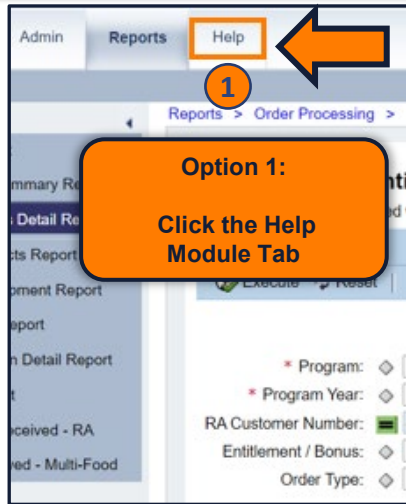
Admin Reports Help

1

Reports > Order Processing >

Option 1:

Click the Help Module Tab

mmary Re
s Detail Re
cts Report
pment Report
eport
n Detail Report
t
eceived - RA
ved - Multi-Food

Execute Reset

* Program:
* Program Year:
RA Customer Number:
Entitlement / Bonus:
Order Type: